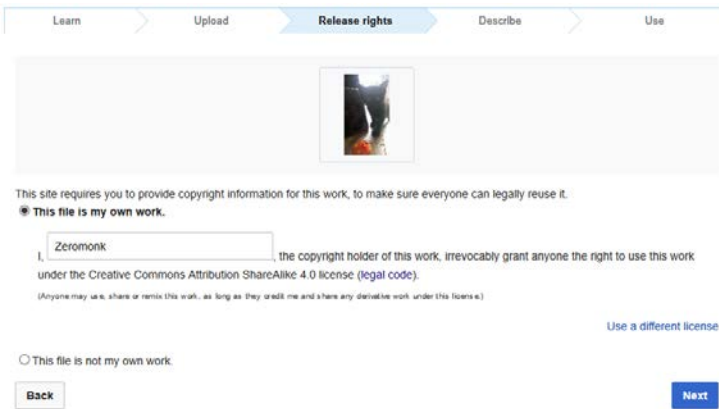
Learn Upload Release rights Describe Use

This site requires you to provide copyright information for this work, to make sure everyone can legally reuse it.

This file is my own work.

I, Zeromonk, the copyright holder of this work, irrevocably grant anyone the right to use this work under the Creative Commons Attribution ShareAlike 4.0 license (legal code).

(Anyone may use, share or remix this work, as long as they credit me and share any derivative work under this license.)

Use a different license

This file is not my own work.

Back

Next